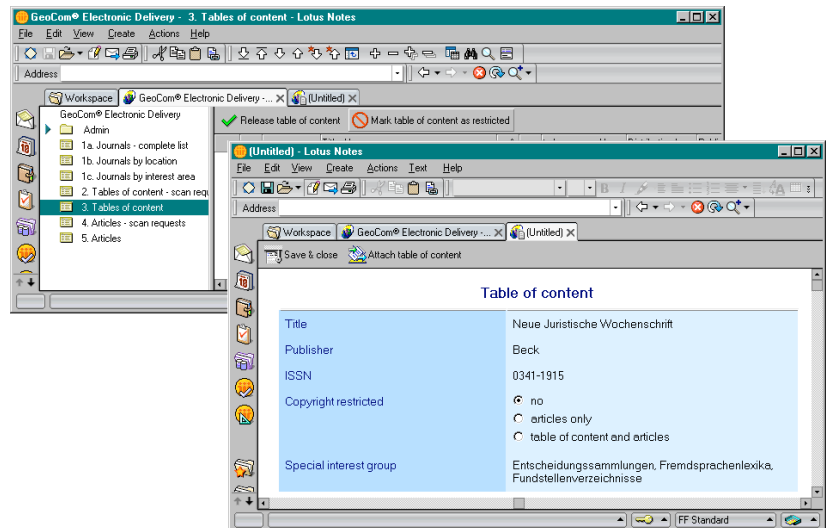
GeoCom® Electronic Delivery - 3. Tables of content - Lotus Notes

File Edit View Create Actions Help

Address

Workspace GeoCom® Electronic Delivery -... (Untitled)

Release table of content Mark table of content as restricted

GeoCom® Electronic Delivery
Admin
1a. Journals - complete list
1b. Journals by location
1c. Journals by interest area
2. Tables of content - scan requ
3. Tables of content
4. Articles - scan requests
5. Articles

(Untitled) - Lotus Notes

File Edit View Create Actions Text Help

Address

Workspace GeoCom® Electronic Delivery -... (Untitled)

Save & close Attach table of content

Table of content

| Title | Neue Juristische Wochenschrift |
|---|---|
| Publisher | Beck |
| ISSN | 0341-1915 |
| Copyright restricted | no<br>articles only<br>table of content and articles |
| Special interest group | Entscheidungssammlungen, Fremdsprachenlexika, Fundstellenverzeichnisse |

FF Standard